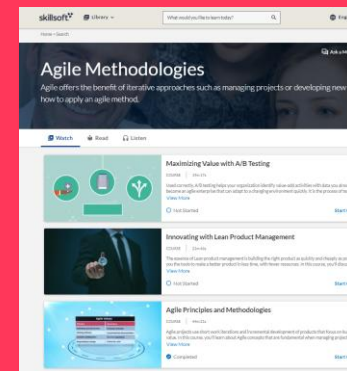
skillsoft Library
What would you like to learn today?
Eng
Home › Search
Ask a Mi
Agile Methodologies
Agile offers the benefit of iterative approaches such as managing projects or developing new how to apply an agile method.
Watch Read Listen
Maximizing Value with A/B Testing
COURSE 34m 47s
Used correctly, A/B testing helps your organization identify value-add activities with data you already become an agile enterprise that can adapt to a changing environment quickly. It's the process of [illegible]
View More
Not Started
Start
Innovating with Lean Product Management
COURSE 21m 43s
The essence of Lean product management is building the right product as quickly and cheaply as po use the tools to make a better product in less time, with fewer resources. In this course, you'll discover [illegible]
View More
Not Started
Start
Agile Principles and Methodologies
COURSE 44m 23s
Agile projects are short sprint iterations and incremental development of products that focus on bu value. In this course, you'll learn about agile concepts that are fundamental when managing project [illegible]
View More
Completed
Start